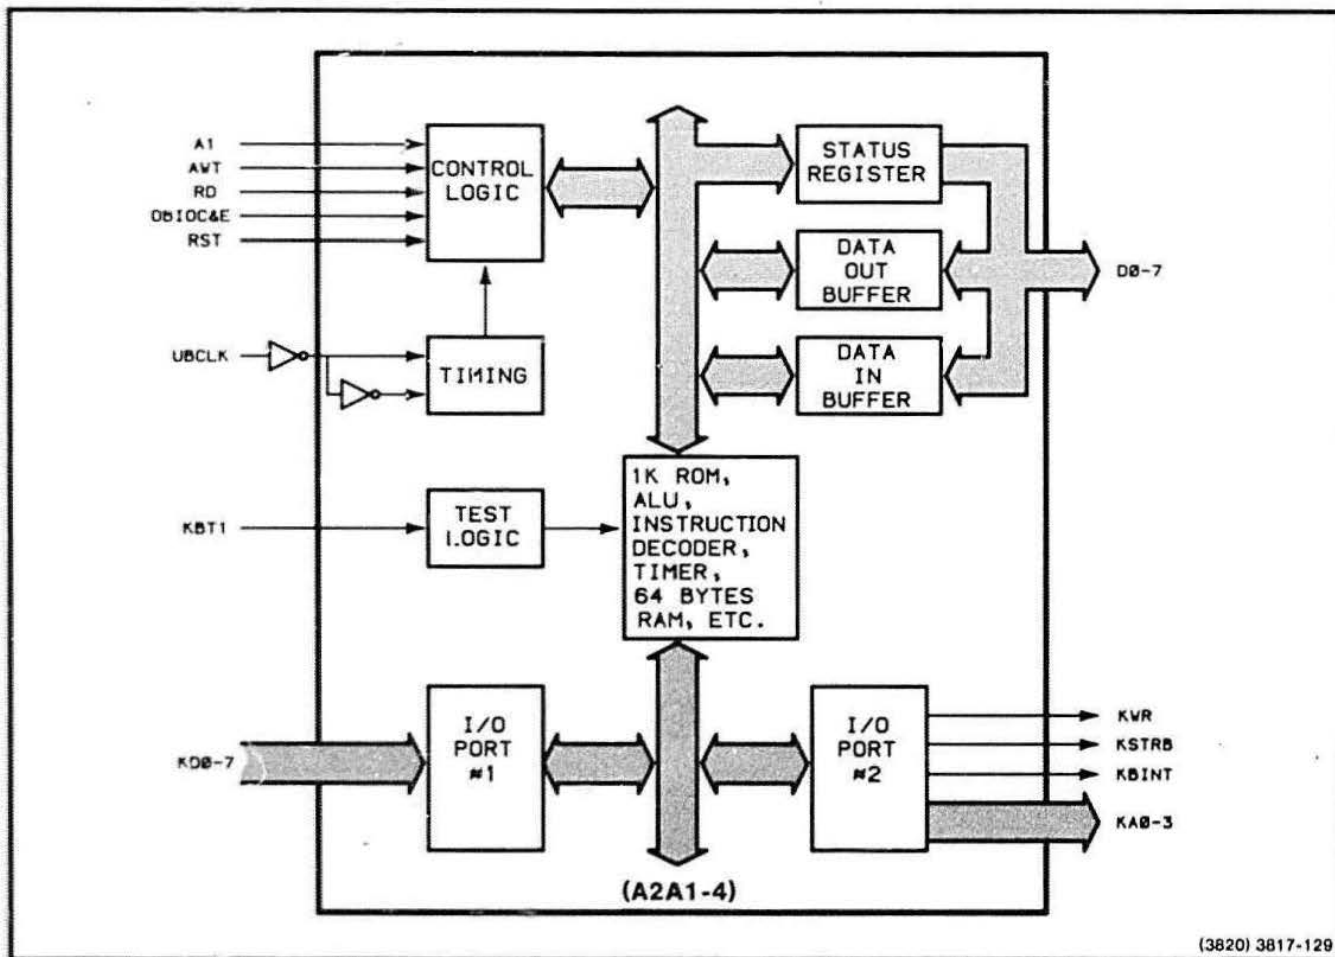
A1
AWT
RD
OBIOC&E
RST

CONTROL LOGIC

STATUS REGISTER

DATA OUT BUFFER

D0-7

UBCLK

TIMING

DATA IN BUFFER

KBT1

TEST LOGIC

1K ROM, ALU, INSTRUCTION DECODER, TIMER, 64 BYTES RAM, ETC.

KD0-7

I/O PORT #1

I/O PORT #2

KWR
KSTRB
KBINT
KA0-3

(A2A1-4)

(3820) 3817-129